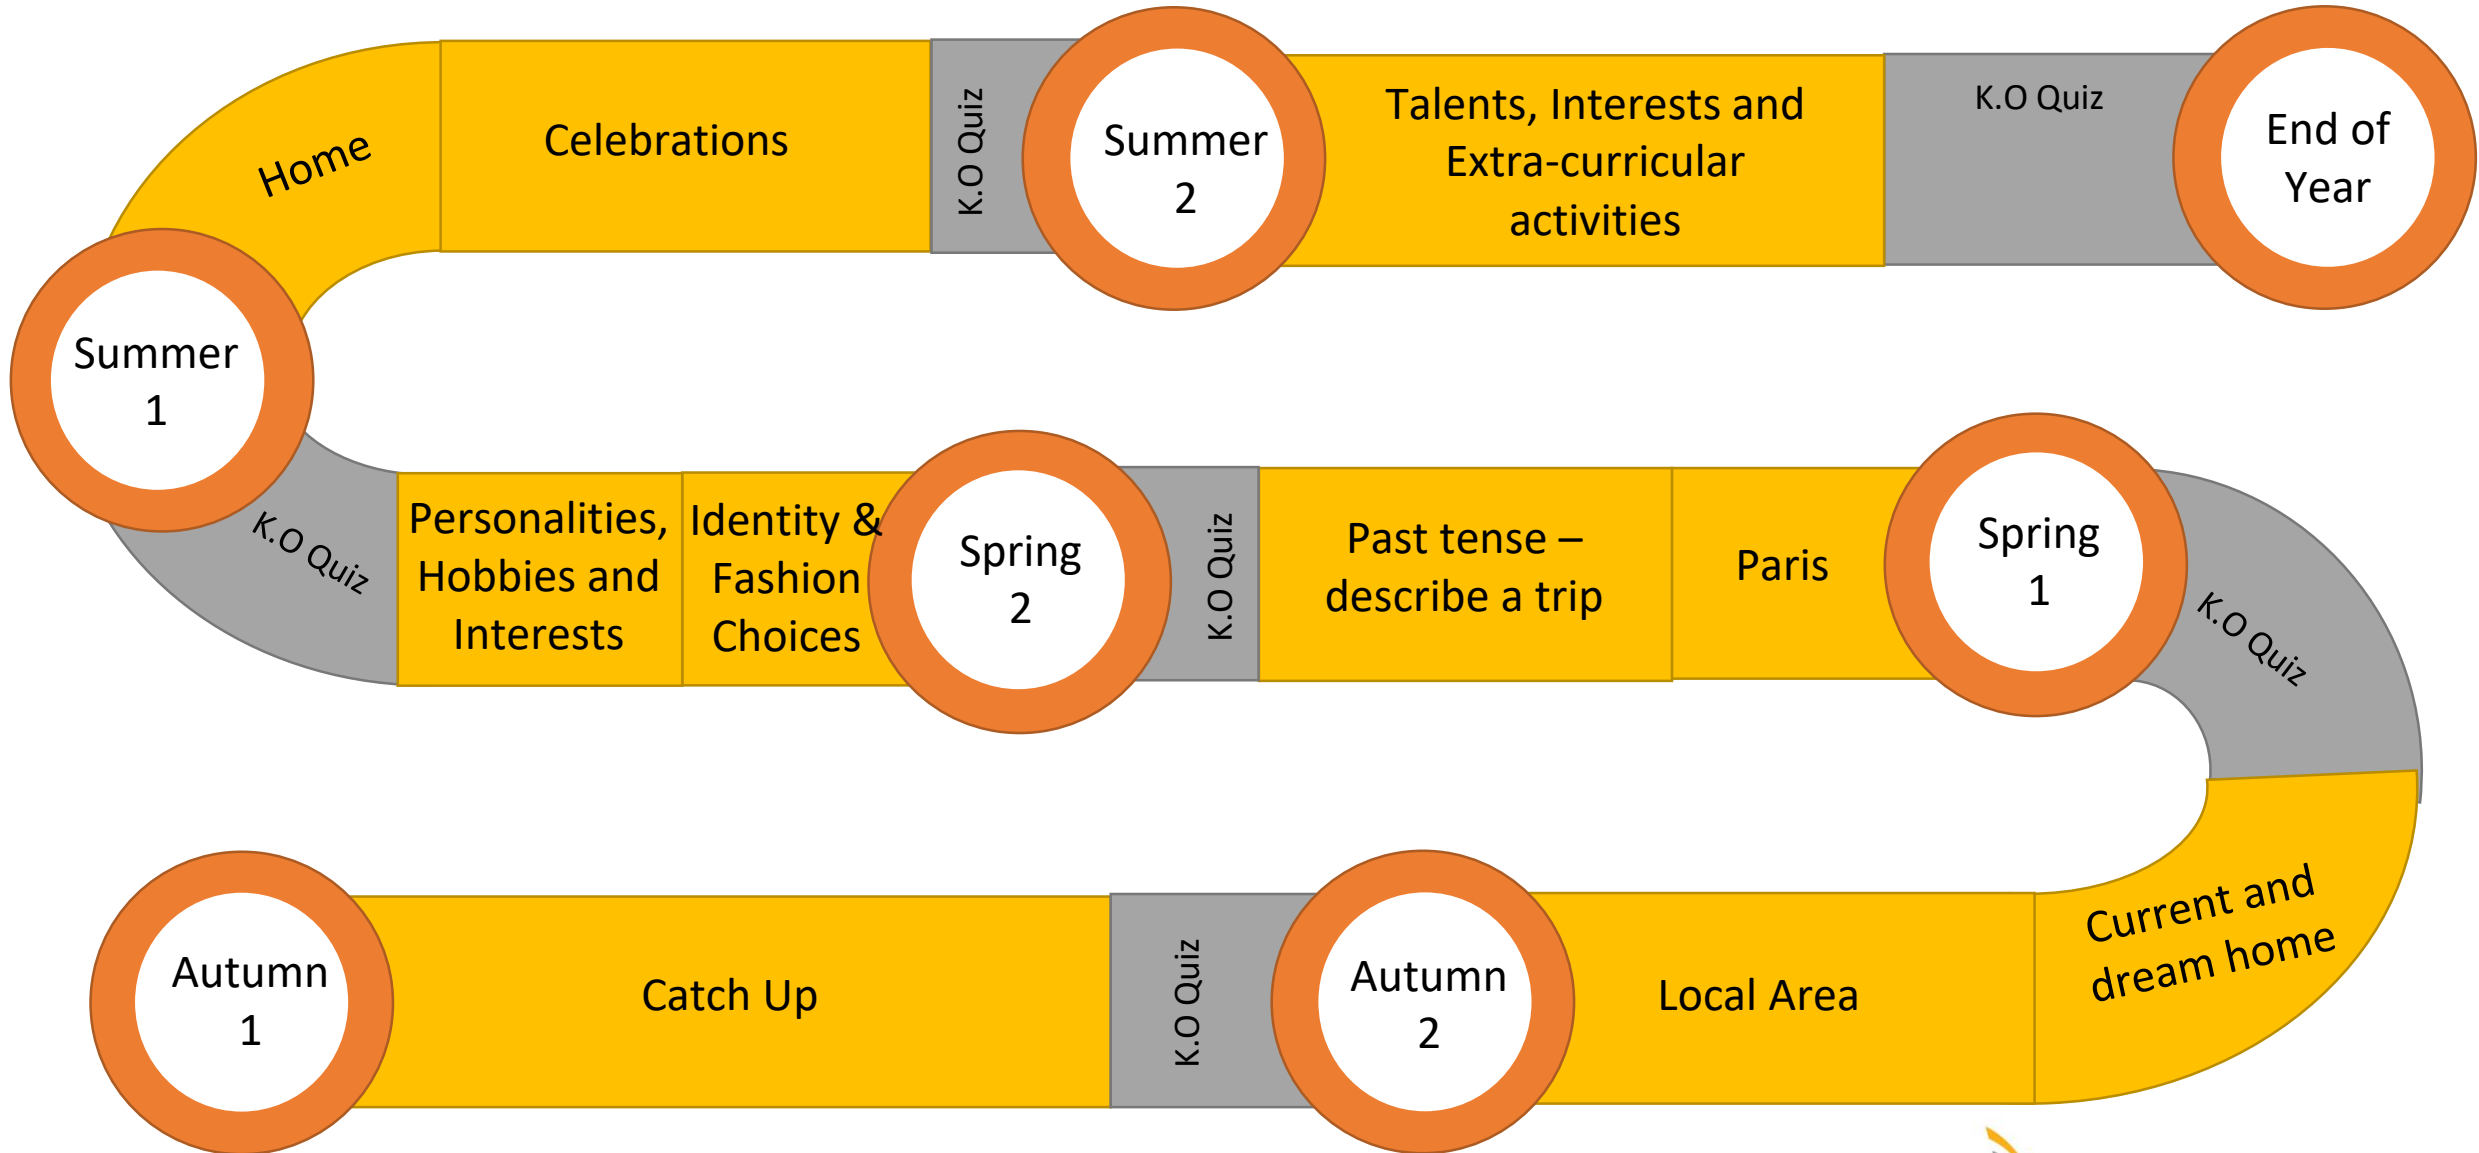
Autumn 1

Catch Up

K.O Quiz

Autumn 2

Local Area

Current and dream home

K.O Quiz

Spring 1

Paris

Past tense – describe a trip

K.O Quiz

Spring 2

Identity & Fashion Choices

Personalities, Hobbies and Interests

K.O Quiz

Summer 1

Home

Celebrations

K.O Quiz

Summer 2

Talents, Interests and Extra-curricular activities

K.O Quiz

End of Year